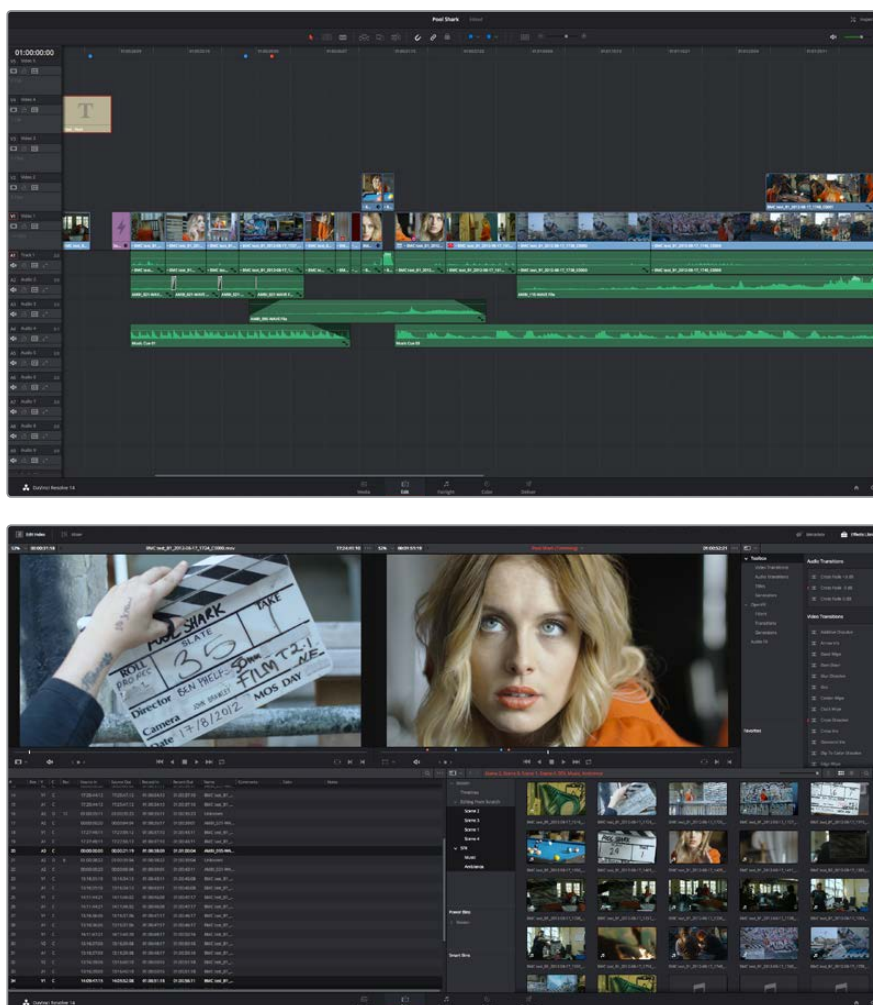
Pool Shark

01:00:00:00

V4 Video 4

V3 Video 3

V2 Video 2

V1 Video 1

A1 Track 1

A2 Audio 2

A3 Audio 3

A4 Audio 4

A5 Audio 5

A6 Audio 6

A7 Audio 7

A8 Audio 8

A9 Audio 9

Music Cue 01

Music Cue 02

DaVinci Resolve 14

Media Edit Fairlight Color Deliver

Edit Index

BMC test_01_2012-08-17_1724_C0000.mov

Pool Shark Finishing

Toolbox

Video Transitions

Audio Transitions

Titles

Generators

OpenFX

Filters

Transitions

Generators

Audio FX

Audio Transitions

Cross Fade +3 dB

Cross Fade -3 dB

Cross Fade 0 dB

Video Transitions

Additive Dissolve

Cross Dissolve

Blur Dissolve

Dip To Color Dissolve

Favorites

POOL SHARK

SLATE 35

TAKE

ROLL

PROD.NO.

Director BEN PHELPS

FILM T2.1 N.E.

Camera JOHN BRAWLEY

Date 17/8/2012 MOS DAY

Scene 2

Scene 3

Scene 1

Scene 4

SFX

Music

Ambience

Power Bins

Smart Bins

DaVinci Resolve 14